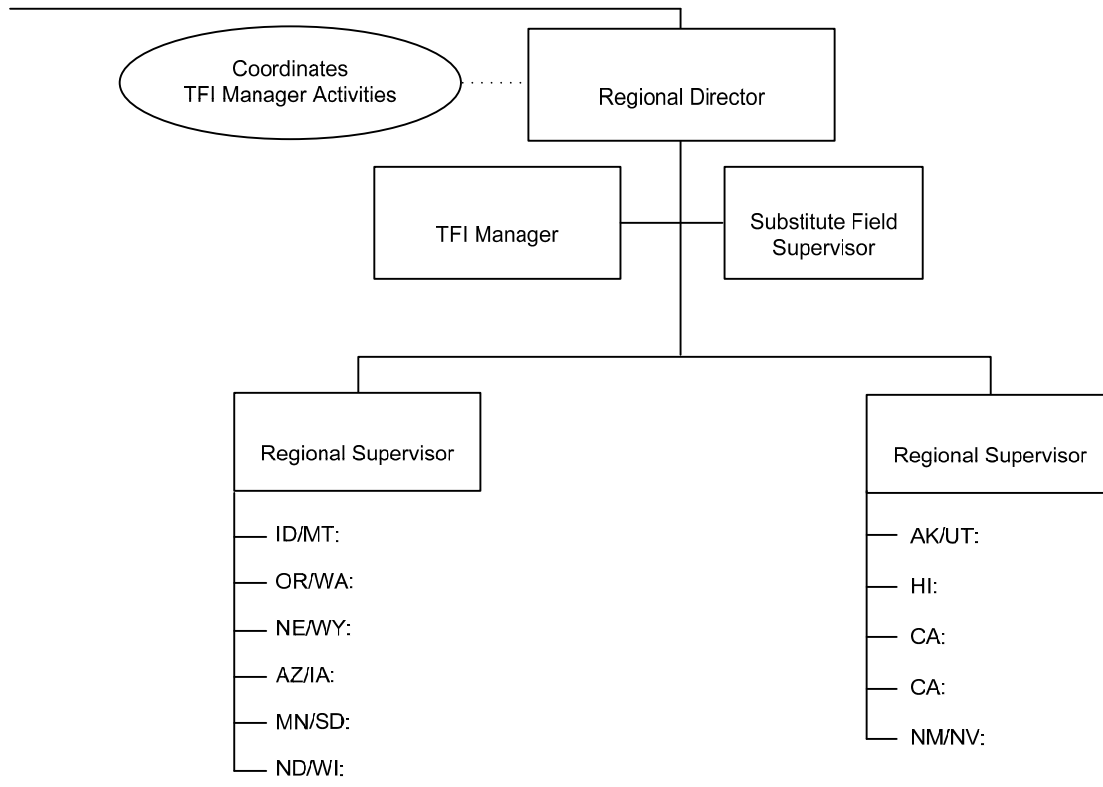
Coordinates TFI Manager Activities

Regional Director

TFI Manager

Substitute Field Supervisor

Regional Supervisor

ID/MT:

OR/WA:

NE/WY:

AZ/IA:

MN/SD:

ND/WI:

Regional Supervisor

AK/UT:

HI:

CA:

CA:

NM/NV: